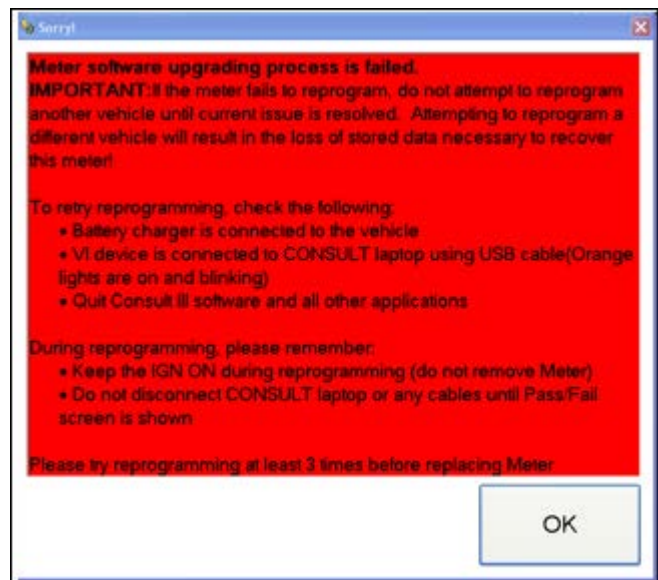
Sorry!

Meter software upgrading process is failed.
IMPORTANT:If the meter fails to reprogram, do not attempt to reprogram another vehicle until current issue is resolved. Attempting to reprogram a different vehicle will result in the loss of stored data necessary to recover this meter!

To retry reprogramming, check the following:
• Battery charger is connected to the vehicle
• VI device is connected to CONSULT laptop using USB cable(Orange lights are on and blinking)
• Quit Consult III software and all other applications

During reprogramming, please remember:
• Keep the IGN ON during reprogramming (do not remove Meter)
• Do not disconnect CONSULT laptop or any cables until Pass/Fail screen is shown

Please try reprogramming at least 3 times before replacing Meter

OK